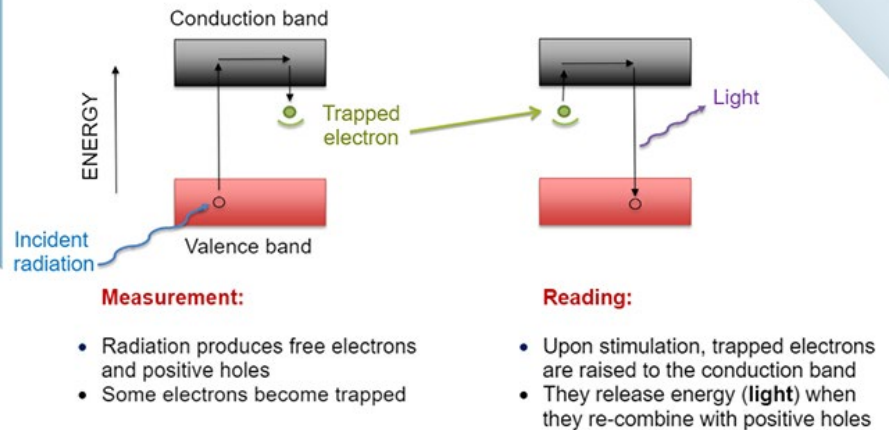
Conduction band

ENERGY

Trapped electron

Light

Incident radiation

Valence band

**Measurement:**

- Radiation produces free electrons and positive holes
- Some electrons become trapped

**Reading:**

- Upon stimulation, trapped electrons are raised to the conduction band
- They release energy (**light**) when they re-combine with positive holes